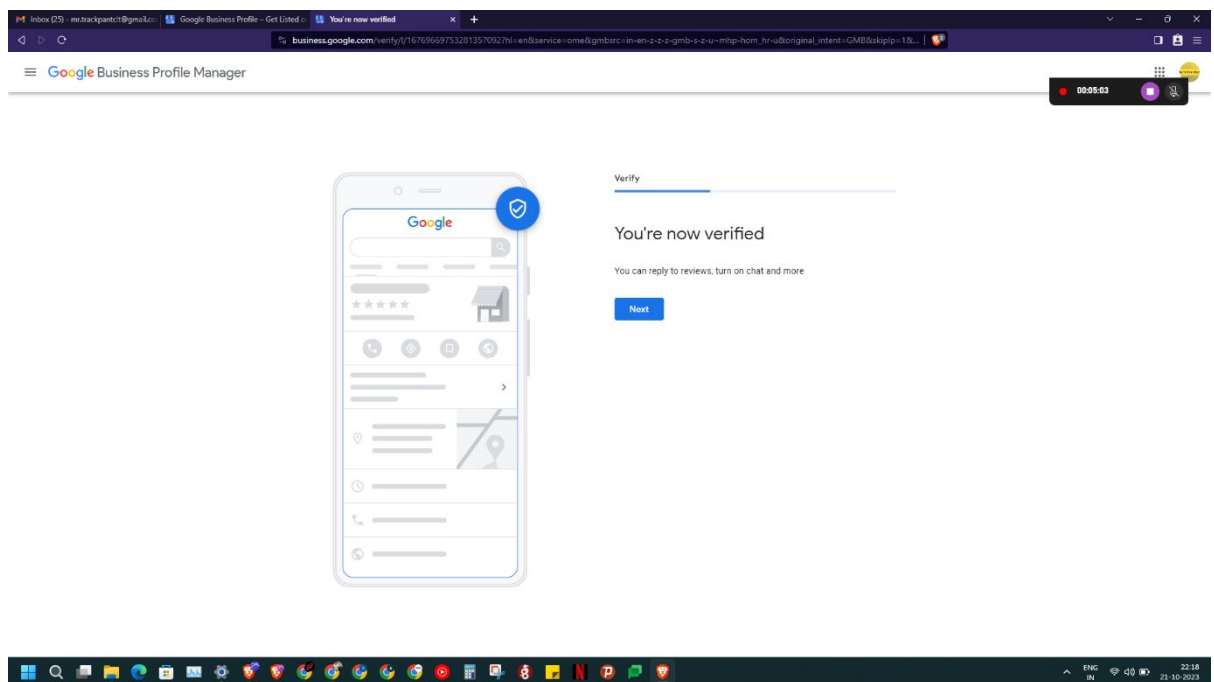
Inbox (25) - mr.trackpantcit@gmail.co | Google Business Profile – Get Listed o | You're now verified

business.google.com/verify/l/16769669753281357092?hl=en&service=ome&gmbsrc=in-en-z-z-z-gmb-s-z-u~mhp-hom_hr-u&original_intent=GMB&skiplp=1&...

Google Business Profile Manager

00:05:03

Google

Verify

You're now verified

You can reply to reviews, turn on chat and more

Next

ENG IN 22:18 21-10-2023